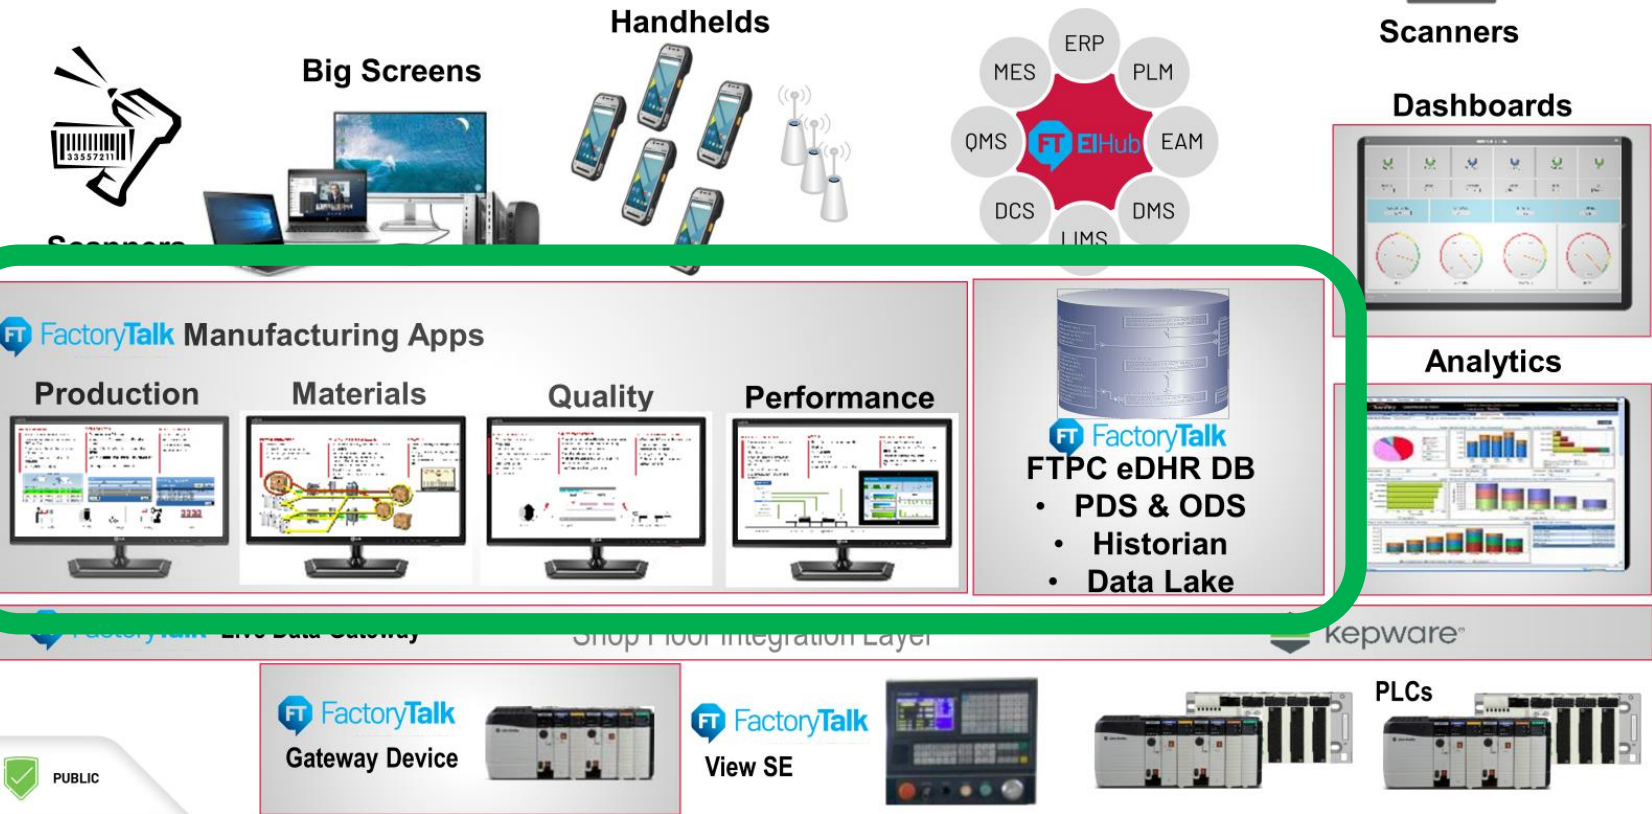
Handhelds

Big Screens

33557211

Scanners

ERP

MES

PLM

QMS

FT EIHub

EAM

DCS

DMS

LIMS

Scanners

Dashboards

Analytics

FT FactoryTalk Manufacturing Apps

Production

Materials

Quality

Performance

FT FactoryTalk
FTPC eDHR DB
• PDS & ODS
• Historian
• Data Lake

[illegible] Live Data Gateway

Shop Floor Integration Layer

kepware

FT FactoryTalk
Gateway Device

FT FactoryTalk
View SE

PLCs

PUBLIC